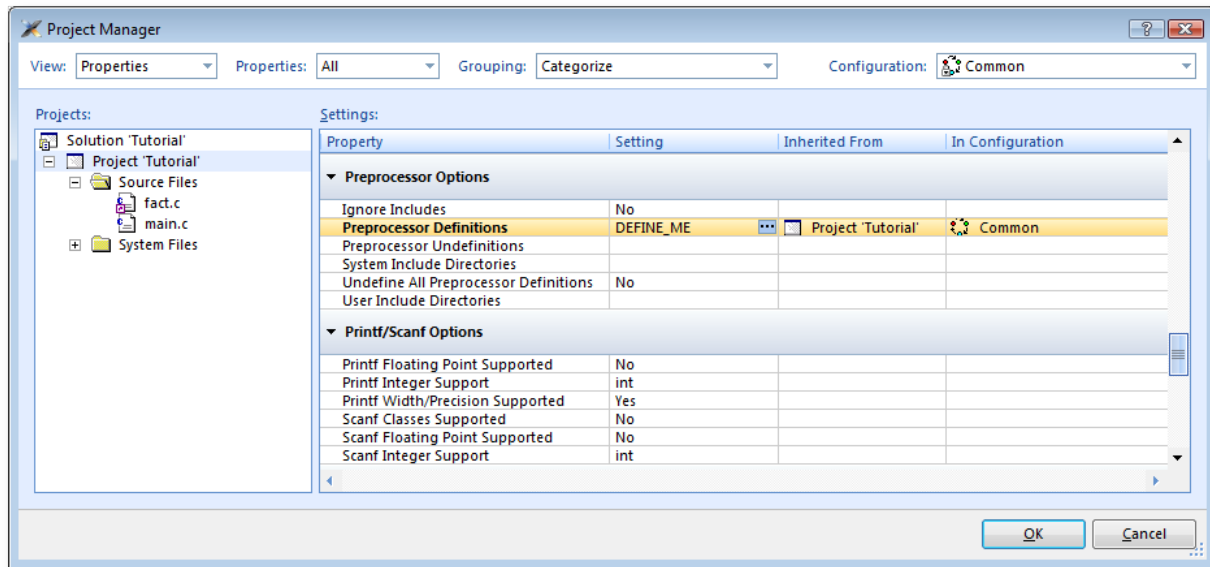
Project Manager

View: Properties Properties: All Grouping: Categorize Configuration: Common

Projects:

Solution 'Tutorial'
Project 'Tutorial'
Source Files
fact.c
main.c
System Files

Settings:

| Property | Setting | Inherited From | In Configuration |
|---|---|---|---|
| **Preprocessor Options** | | | |
| Ignore Includes | No | | |
| Preprocessor Definitions | DEFINE_ME | Project 'Tutorial' | Common |
| Preprocessor Undefinitions | | | |
| System Include Directories | | | |
| Undefine All Preprocessor Definitions | No | | |
| User Include Directories | | | |
| **Printf/Scanf Options** | | | |
| Printf Floating Point Supported | No | | |
| Printf Integer Support | int | | |
| Printf Width/Precision Supported | Yes | | |
| Scanf Classes Supported | No | | |
| Scanf Floating Point Supported | No | | |
| Scanf Integer Support | int | | |

OK Cancel